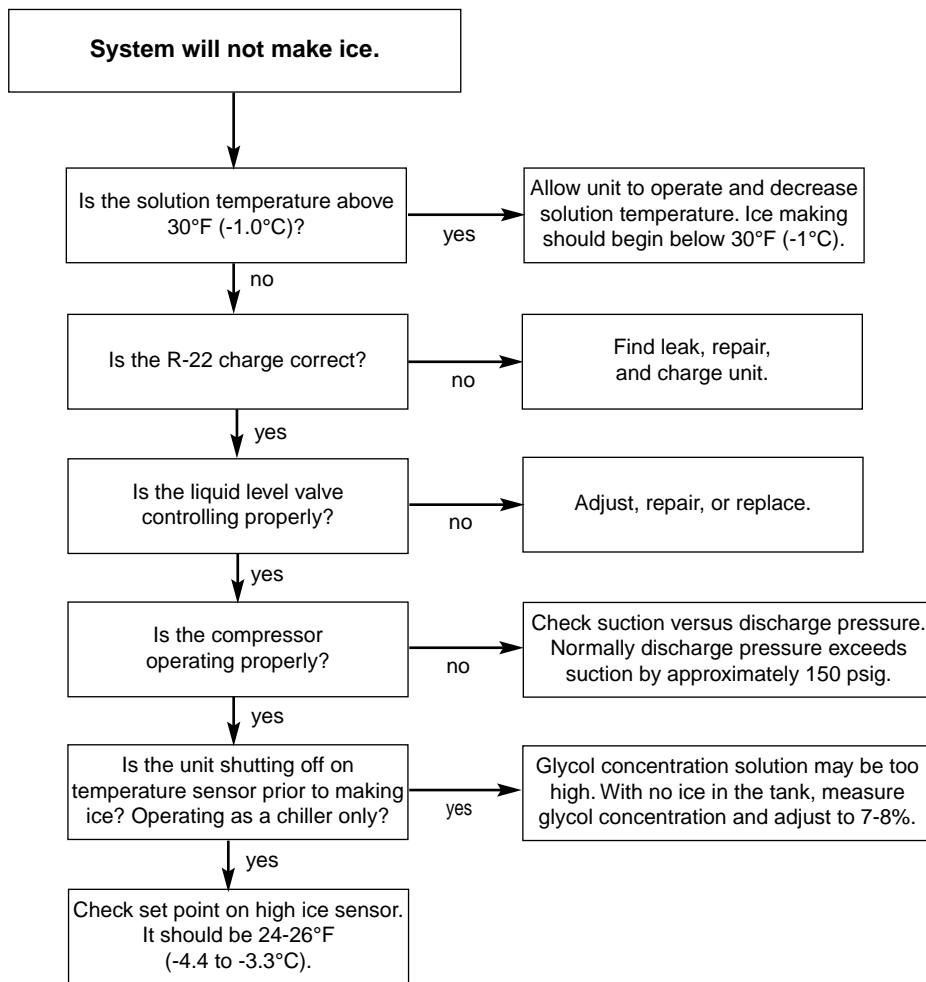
System will not make ice.

Is the solution temperature above 30°F (-1.0°C)?

yes

Allow unit to operate and decrease solution temperature. Ice making should begin below 30°F (-1°C).

no

Is the R-22 charge correct?

no

Find leak, repair, and charge unit.

yes

Is the liquid level valve controlling properly?

no

Adjust, repair, or replace.

yes

Is the compressor operating properly?

no

Check suction versus discharge pressure. Normally discharge pressure exceeds suction by approximately 150 psig.

yes

Is the unit shutting off on temperature sensor prior to making ice? Operating as a chiller only?

yes

Glycol concentration solution may be too high. With no ice in the tank, measure glycol concentration and adjust to 7-8%.

yes

Check set point on high ice sensor. It should be 24-26°F (-4.4 to -3.3°C).